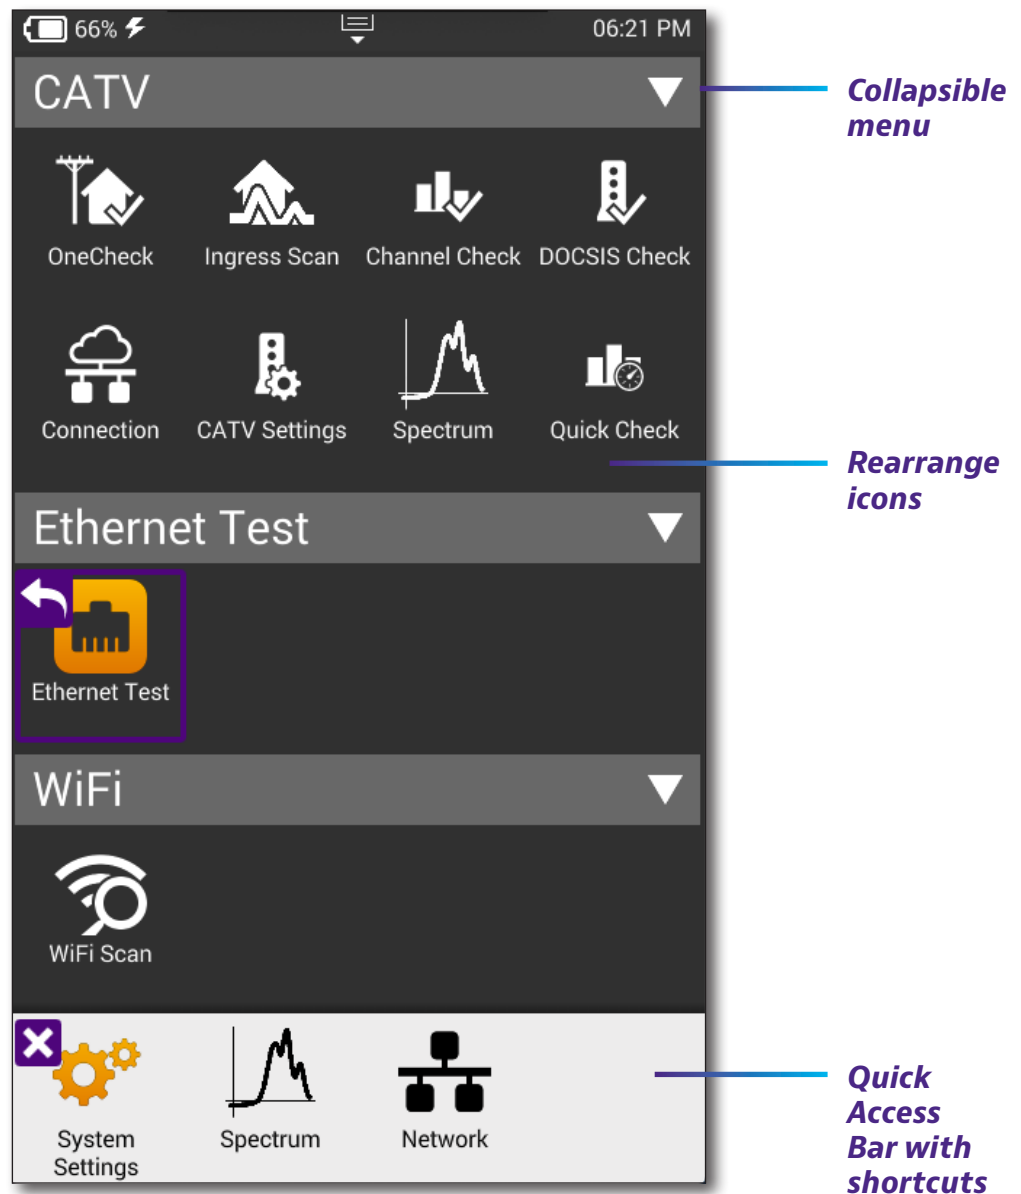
66%
06:21 PM

CATV

OneCheck
Ingress Scan
Channel Check
DOCSIS Check
Connection
CATV Settings
Spectrum
Quick Check

Ethernet Test

Ethernet Test

WiFi

WiFi Scan

System Settings
Spectrum
Network

Collapsible menu

Rearrange icons

Quick Access Bar with shortcuts